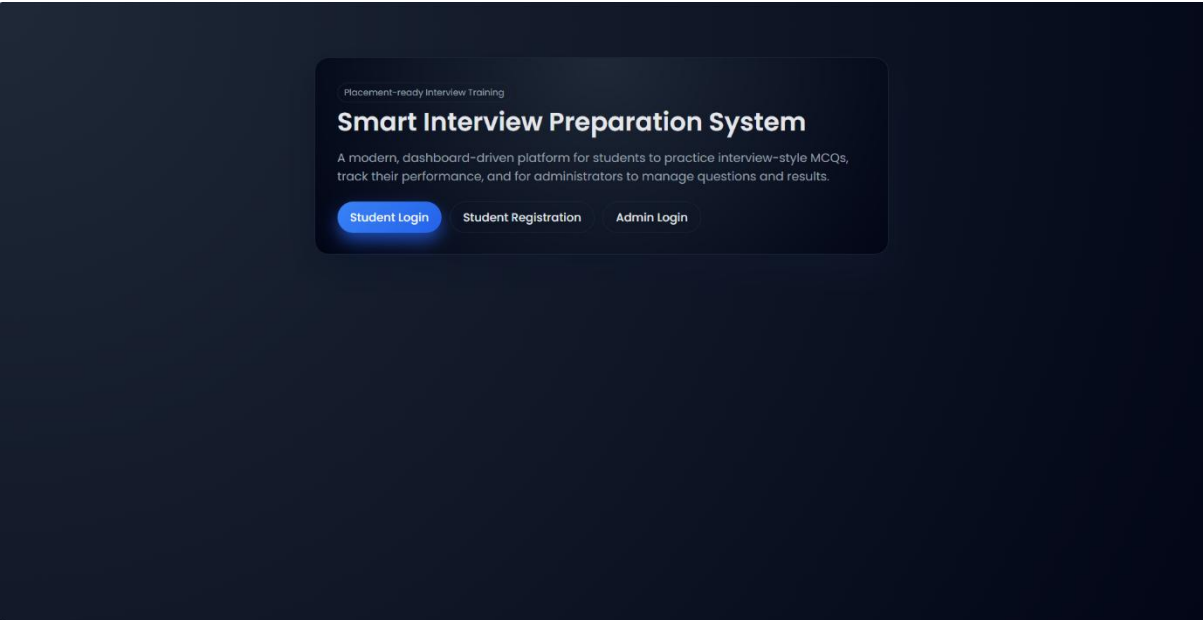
Placement-ready Interview Training

Smart Interview Preparation System

A modern, dashboard-driven platform for students to practice interview-style MCQs, track their performance, and for administrators to manage questions and results.

Student Login Student Registration Admin Login